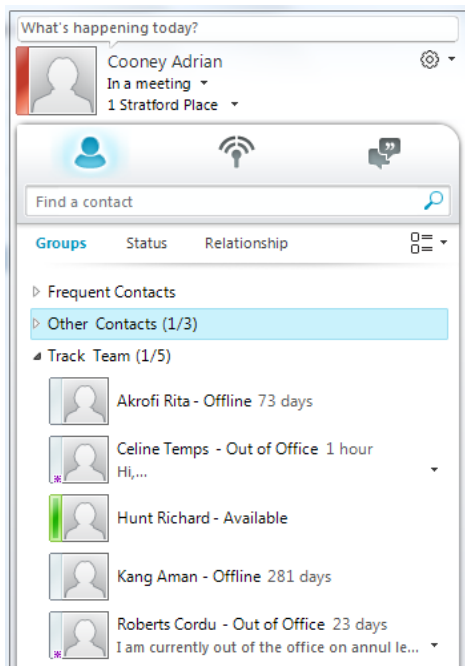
What's happening today?

Cooney Adrian
In a meeting
1 Stratford Place

Find a contact

Groups Status Relationship

Frequent Contacts
Other Contacts (1/3)
Track Team (1/5)

Akrofi Rita - Offline 73 days

Celine Temps - Out of Office 1 hour
Hi,...

Hunt Richard - Available

Kang Aman - Offline 281 days

Roberts Cordu - Out of Office 23 days
I am currently out of the office on annul le...